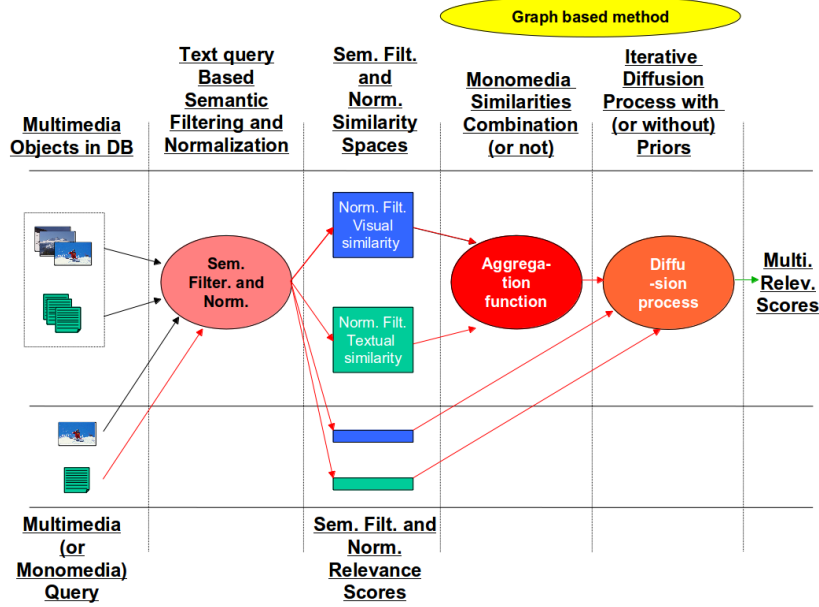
Graph based method

Multimedia Objects in DB

Text query Based Semantic Filtering and Normalization

Sem. Filt. and Norm. Similarity Spaces

Monomedia Similarities Combination (or not)

Iterative Diffusion Process with (or without) Priors

Sem. Filter. and Norm.

Norm. Filt. Visual similarity

Norm. Filt. Textual similarity

Aggregation function

Diffu -sion process

Multi. Relev. Scores

Multimedia (or Monomedia) Query

Sem. Filt. and Norm. Relevance Scores